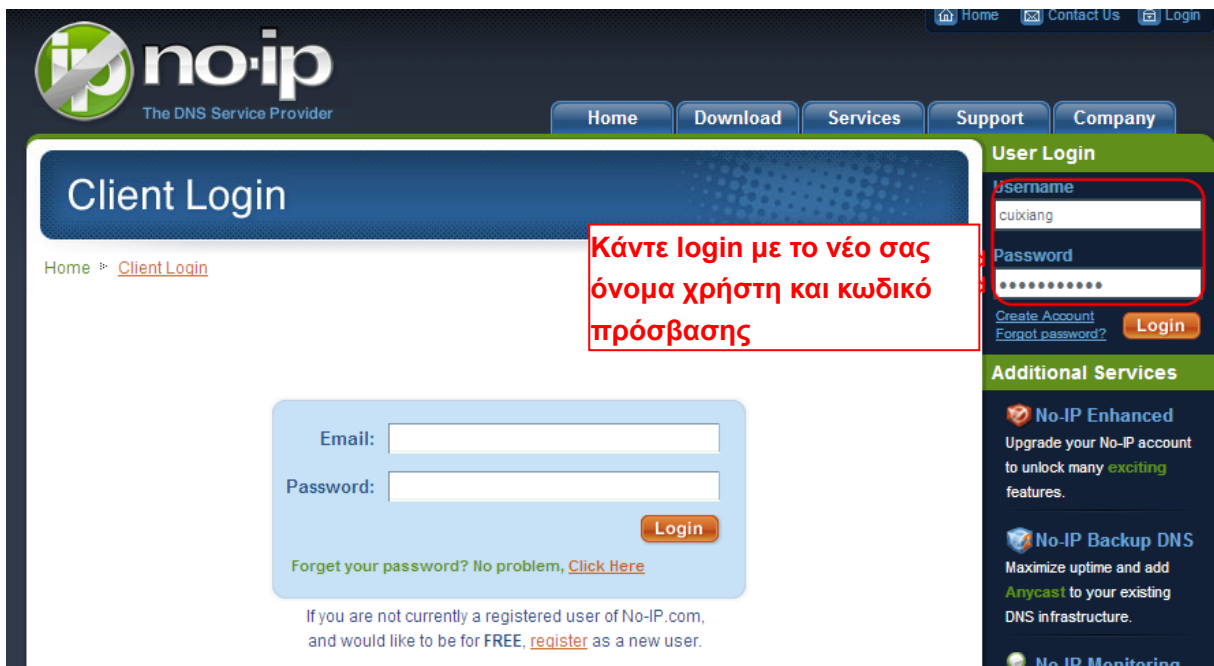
Home Contact Us Login

no·ip
The DNS Service Provider

Home Download Services Support Company

Client Login

Home Client Login

Κάντε login με το νέο σας όνομα χρήστη και κωδικό πρόσβασης

User Login
Username
cuixiang
Password
••••••••••••
Create Account
Forgot password?
Login

Additional Services

No-IP Enhanced
Upgrade your No-IP account to unlock many exciting features.

No-IP Backup DNS
Maximize uptime and add Anycast to your existing DNS infrastructure.

No-IP Monitoring

Email:
Password:
Login
Forget your password? No problem, Click Here

If you are not currently a registered user of No-IP.com, and would like to be for FREE, register as a new user.